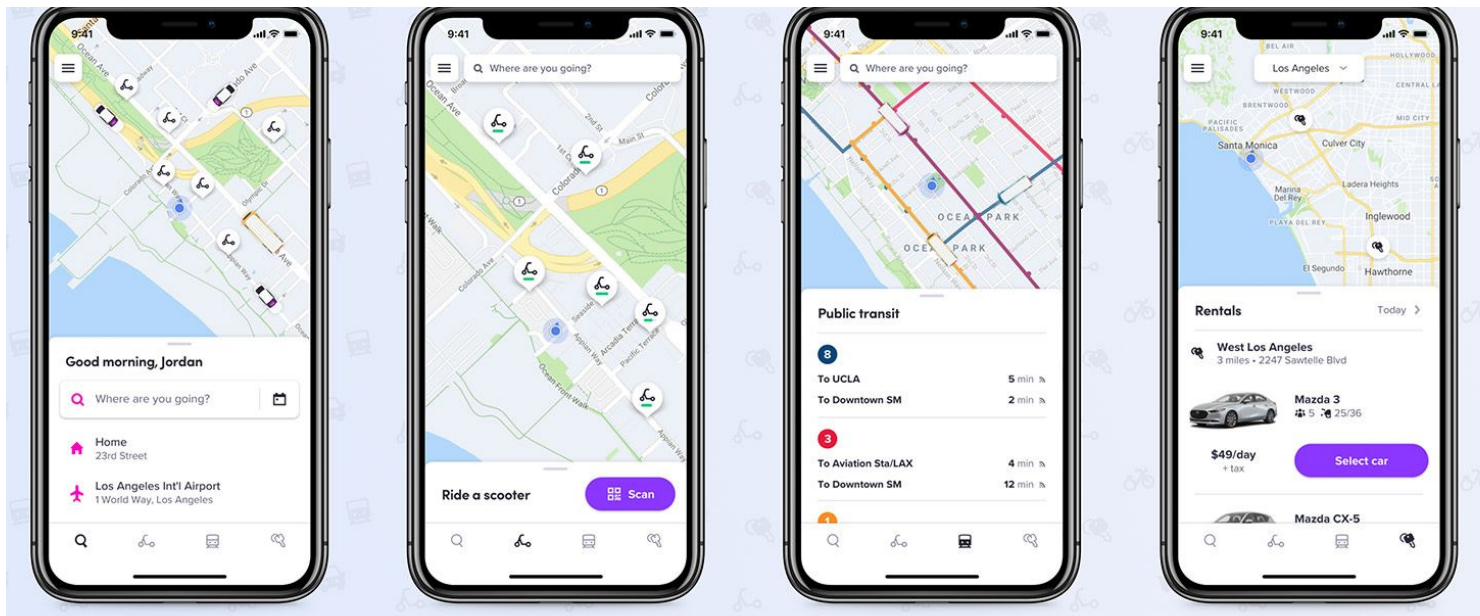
9:41

Good morning, Jordan

Where are you going?

Home
23rd Street

Los Angeles Int'l Airport
1 World Way, Los Angeles

9:41

Where are you going?

Ride a scooter

Scan

9:41

Where are you going?

OCEAN PARK

OCEAN PARK

Public transit

8

To UCLA 5 min

To Downtown SM 2 min

3

To Aviation Sta/LAX 4 min

To Downtown SM 12 min

1

9:41

Los Angeles

Santa Monica

Culver City

Inglewood

Hawthorne

El Segundo

Rentals Today

West Los Angeles
3 miles • 2247 Sawtelle Blvd

Mazda 3
5 25/36

$49/day
+ tax

Select car

Mazda CX-5